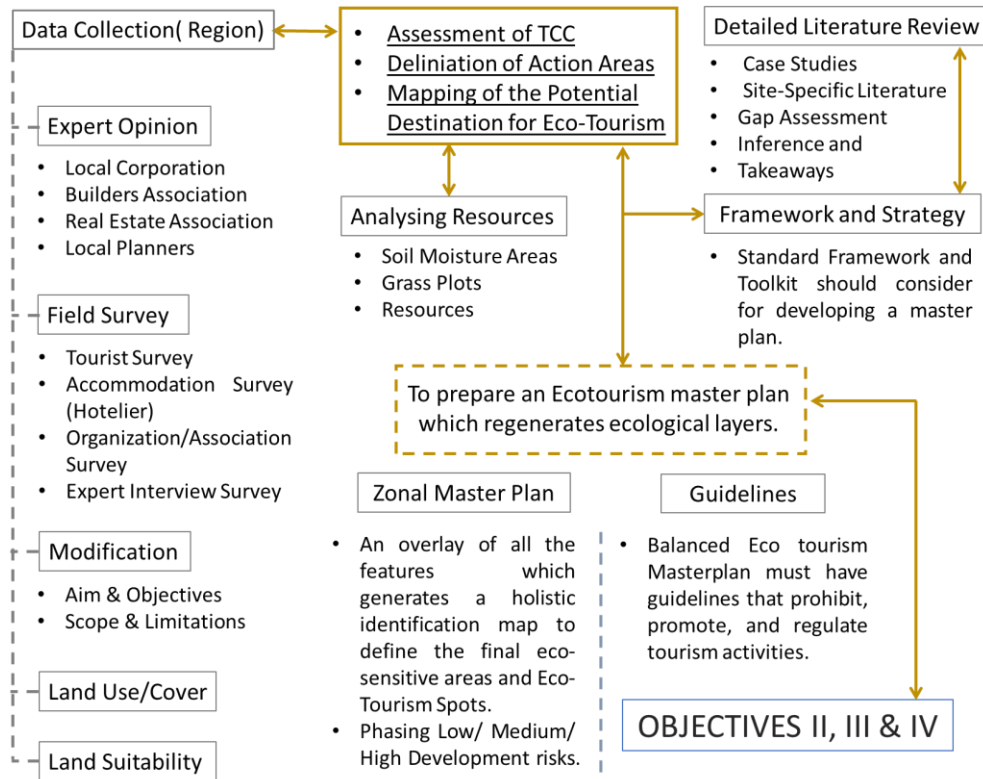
Data Collection( Region)

- Assessment of TCC
- Deliniation of Action Areas
- Mapping of the Potential Destination for Eco-Tourism

Detailed Literature Review

- Case Studies
- Site-Specific Literature
- Gap Assessment
- Inference and
- Takeaways

Expert Opinion

- Local Corporation
- Builders Association
- Real Estate Association
- Local Planners

Analysing Resources

- Soil Moisture Areas
- Grass Plots
- Resources

Framework and Strategy

- Standard Framework and Toolkit should consider for developing a master plan.

Field Survey

- Tourist Survey
- Accommodation Survey (Hotelier)
- Organization/Association Survey
- Expert Interview Survey

To prepare an Ecotourism master plan which regenerates ecological layers.

Modification

- Aim & Objectives
- Scope & Limitations

Zonal Master Plan

- An overlay of all the features which generates a holistic identification map to define the final eco-sensitive areas and Eco-Tourism Spots.
- Phasing Low/ Medium/ High Development risks.

Guidelines

- Balanced Eco tourism Masterplan must have guidelines that prohibit, promote, and regulate tourism activities.

Land Use/Cover

Land Suitability

OBJECTIVES II, III & IV